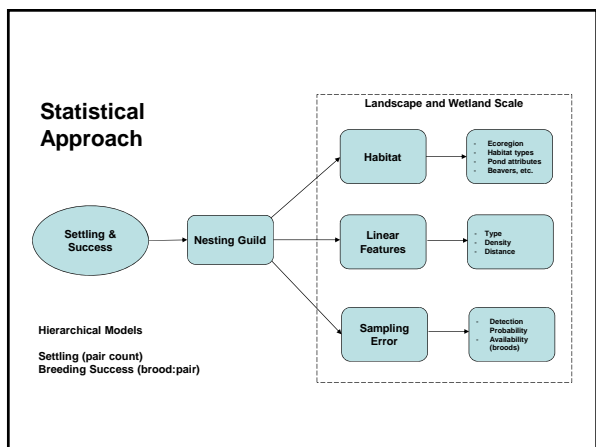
Statistical Approach

Landscape and Wetland Scale

Settling & Success

Nesting Guild

Habitat

- Ecoregion
- Habitat types
- Pond attributes
- Beavers, etc.

Linear Features

- Type
- Density
- Distance

Sampling Error

- Detection Probability
- Availability (broods)

Hierarchical Models

Settling (pair count)
Breeding Success (brood:pair)